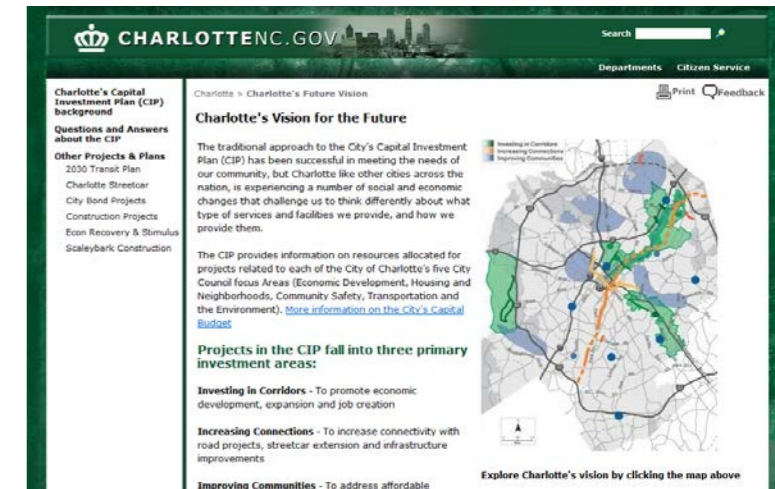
CHARLOTTENC.GOV

Search

Departments Citizen Service

Charlotte's Capital Investment Plan (CIP) background

Questions and Answers about the CIP

Other Projects & Plans
2030 Transit Plan
Charlotte Streetcar
City Bond Projects
Construction Projects
Econ Recovery & Stimulus
Scaleybark Construction

Charlotte > Charlotte's Future Vision

Print Feedback

Charlotte's Vision for the Future

The traditional approach to the City's Capital Investment Plan (CIP) has been successful in meeting the needs of our community, but Charlotte like other cities across the nation, is experiencing a number of social and economic changes that challenge us to think differently about what type of services and facilities we provide, and how we provide them.

The CIP provides information on resources allocated for projects related to each of the City of Charlotte's five City Council focus Areas (Economic Development, Housing and Neighborhoods, Community Safety, Transportation and the Environment). More information on the City's Capital Budget

Projects in the CIP fall into three primary investment areas:

Investing in Corridors - To promote economic development, expansion and job creation

Increasing Connections - To increase connectivity with road projects, streetcar extension and infrastructure improvements

Improving Communities - To address affordable

Investing in Corridors
Increasing Connections
Improving Communities

Explore Charlotte's vision by clicking the map above